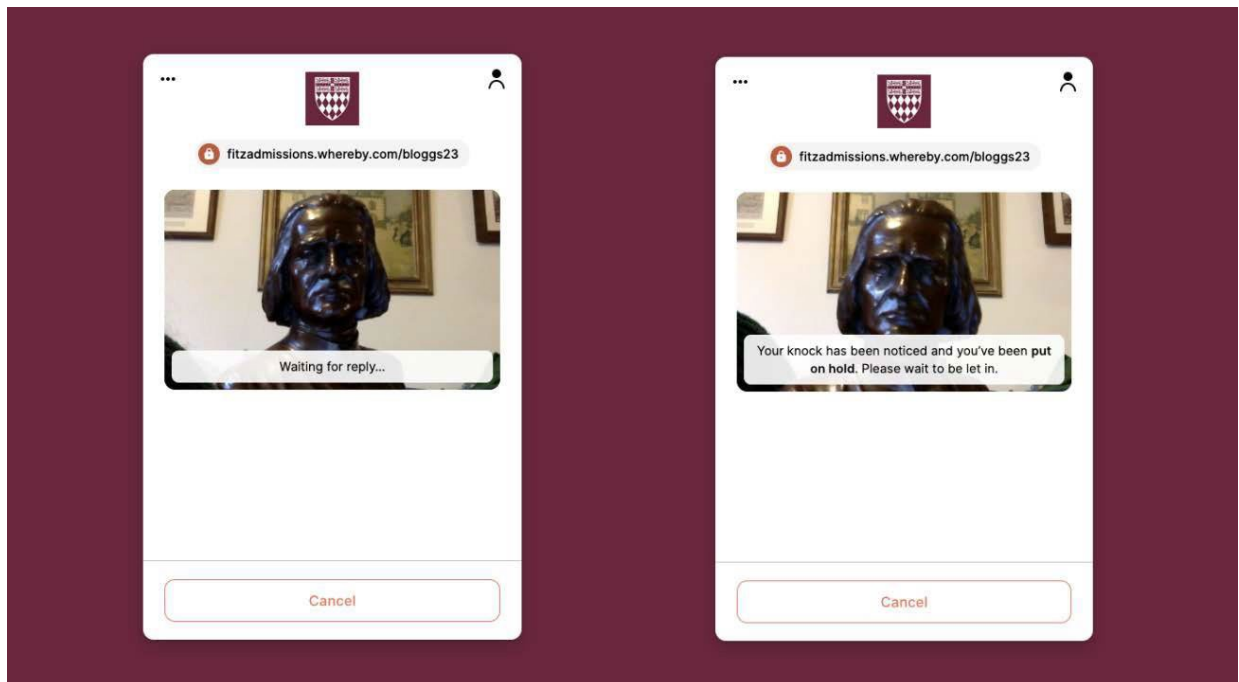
...

fitzadmissions.whereby.com/bloggs23

Waiting for reply...

Cancel

...

fitzadmissions.whereby.com/bloggs23

Your knock has been noticed and you've been **put on hold**. Please wait to be let in.

Cancel